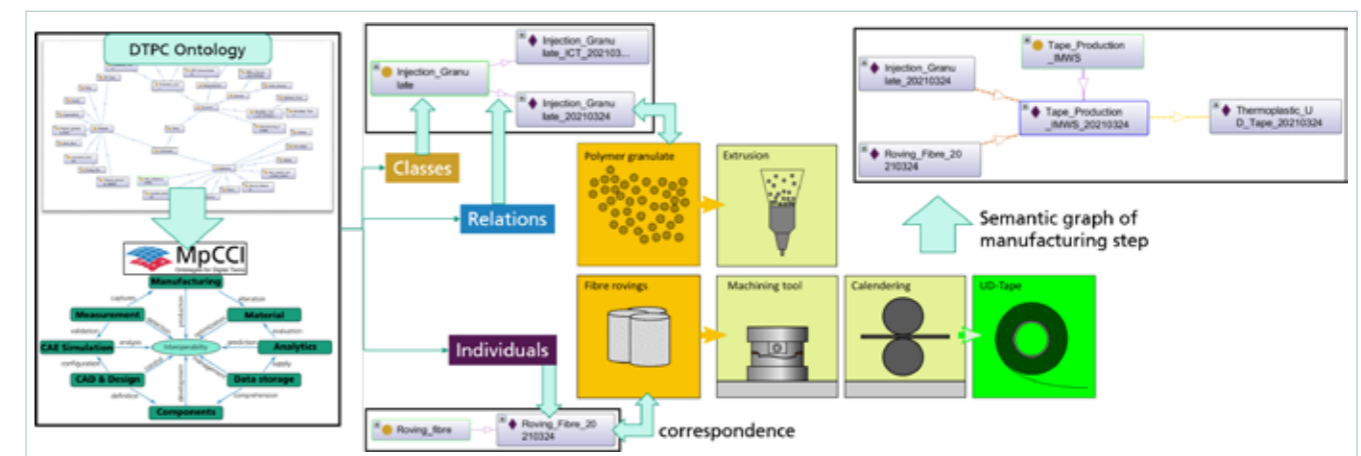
DTPC Ontology

MpCCI
Ontologies for Digital Twins

Manufacturing
capture
alteration
Measurement
Material
validation
evaluation
analysis
Interoperability
prediction
CAE Simulation
Analytics
configuration
supply
CAD & Design
Data storage
definition
comprehension
Components

Injection_Granulate
Injection_Granulate_ICT_202103...
Injection_Granulate_20210324

Classes
Relations
Individuals

Roving_fibre
Roving_Fibre_20210324

correspondence

Polymer granulate
Extrusion
Fibre rovings
Machining tool
Calendering
UD-Tape

Injection_Granulate_20210324
Tape_Production_IMWS
Tape_Production_IMWS_20210324
Thermoplastic_UD_Tape_20210324
Roving_Fibre_20210324

Semantic graph of manufacturing step